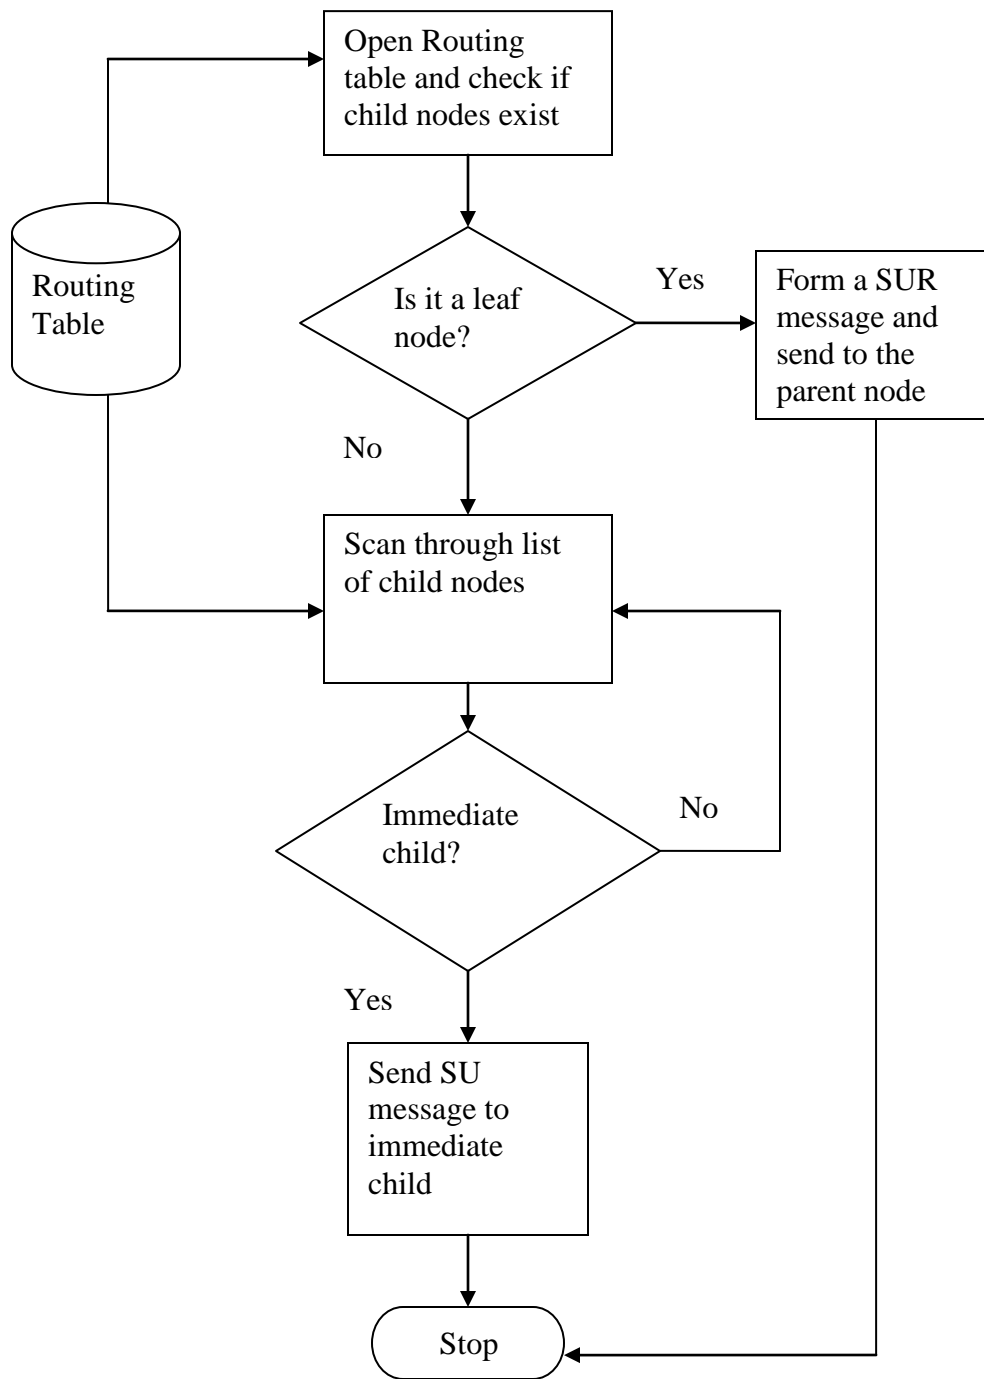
Open Routing table and check if child nodes exist

Routing Table

Is it a leaf node?

Yes

Form a SUR message and send to the parent node

No

Scan through list of child nodes

Immediate child?

No

Yes

Send SU message to immediate child

Stop